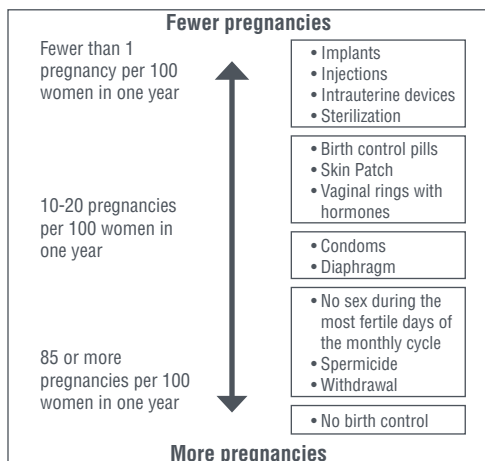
Fewer pregnancies

Fewer than 1 pregnancy per 100 women in one year

10-20 pregnancies per 100 women in one year

85 or more pregnancies per 100 women in one year

• Implants
• Injections
• Intrauterine devices
• Sterilization

• Birth control pills
• Skin Patch
• Vaginal rings with hormones

• Condoms
• Diaphragm

• No sex during the most fertile days of the monthly cycle
• Spermicide
• Withdrawal

• No birth control

More pregnancies